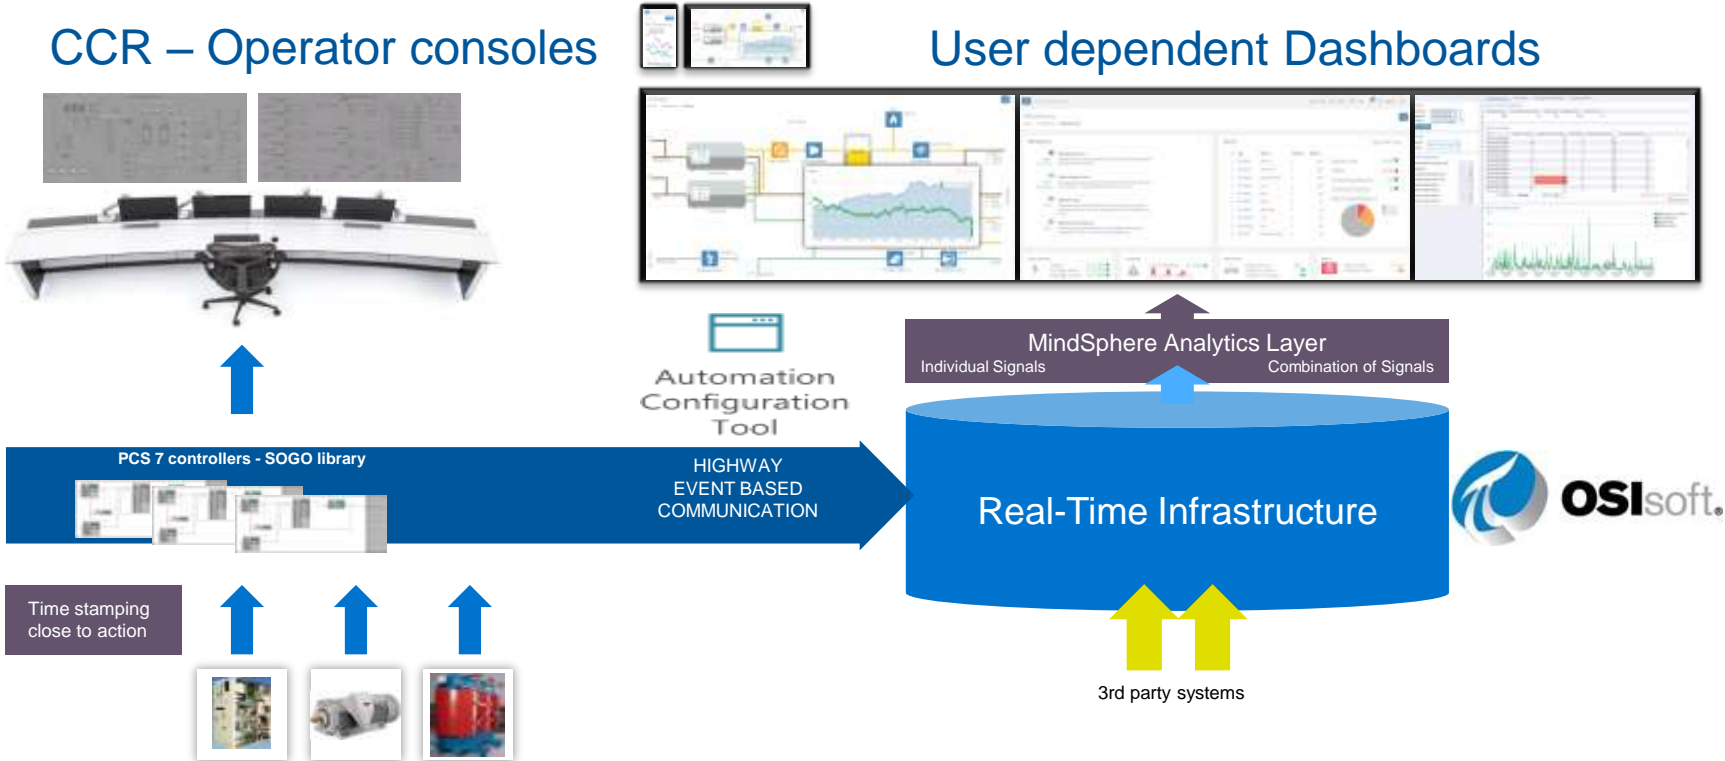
CCR – Operator consoles

User dependent Dashboards

MindSphere Analytics Layer
Individual Signals
Combination of Signals

Automation Configuration Tool

PCS 7 controllers - SOGO library

HIGHWAY
EVENT BASED
COMMUNICATION

Real-Time Infrastructure

OSIsoft.

Time stamping close to action

3rd party systems